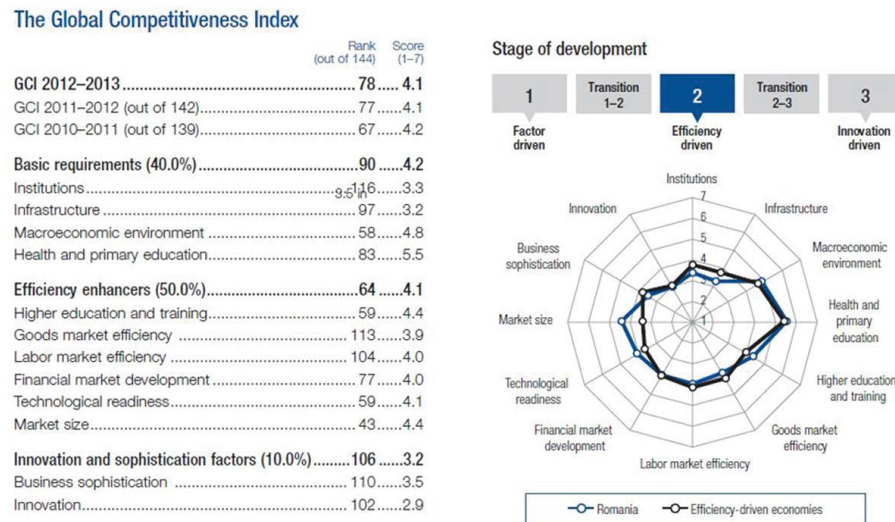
The Global Competitiveness Index

| | Rank (out of 144) | Score (1–7) |
|---|---|---|
| GCI 2012–2013 | 78 | 4.1 |
| GCI 2011–2012 (out of 142) | 77 | 4.1 |
| GCI 2010–2011 (out of 139) | 67 | 4.2 |
| Basic requirements (40.0%) | 90 | 4.2 |
| Institutions | 116 | 3.3 |
| Infrastructure | 97 | 3.2 |
| Macroeconomic environment | 58 | 4.8 |
| Health and primary education | 83 | 5.5 |
| Efficiency enhancers (50.0%) | 64 | 4.1 |
| Higher education and training | 59 | 4.4 |
| Goods market efficiency | 113 | 3.9 |
| Labor market efficiency | 104 | 4.0 |
| Financial market development | 77 | 4.0 |
| Technological readiness | 59 | 4.1 |
| Market size | 43 | 4.4 |
| Innovation and sophistication factors (10.0%) | 106 | 3.2 |
| Business sophistication | 110 | 3.5 |
| Innovation | 102 | 2.9 |

Stage of development

1 Factor driven
Transition 1–2
2 Efficiency driven
Transition 2–3
3 Innovation driven

Institutions
Infrastructure
Macroeconomic environment
Health and primary education
Higher education and training
Goods market efficiency
Labor market efficiency
Financial market development
Technological readiness
Market size
Business sophistication
Innovation
7
6
5
4
3
2
1

Romania
Efficiency-driven economies